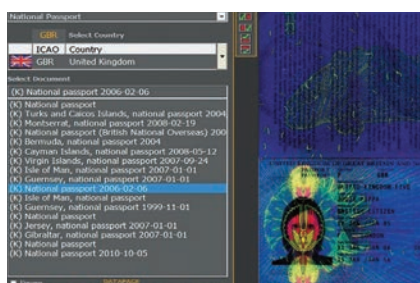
National Passport

GBR Select Country

ICAO Country

GBR United Kingdom

Select Document

(K) National passport 2006-02-06

(K) National passport
(K) Turks and Caicos Islands, national passport 2004
(K) Montserrat, national passport 2008-02-19
(K) National passport (British National Overseas) 200
(K) Bermuda, national passport 2004
(K) Cayman Islands, national passport 2008-05-12
(K) Virgin Islands, national passport 2007-09-24
(K) Isle of Man, national passport 2007-01-01
(K) Guernsey, national passport 2007-01-01
(K) National passport 2006-02-06
(K) Isle of Man, national passport
(K) Guernsey, national passport 1999-11-01
(K) National passport
(K) Jersey, national passport 2007-01-01
(K) Gibraltar, national passport 2007-01-01
(K) National passport
(K) National passport 2010-10-05

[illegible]